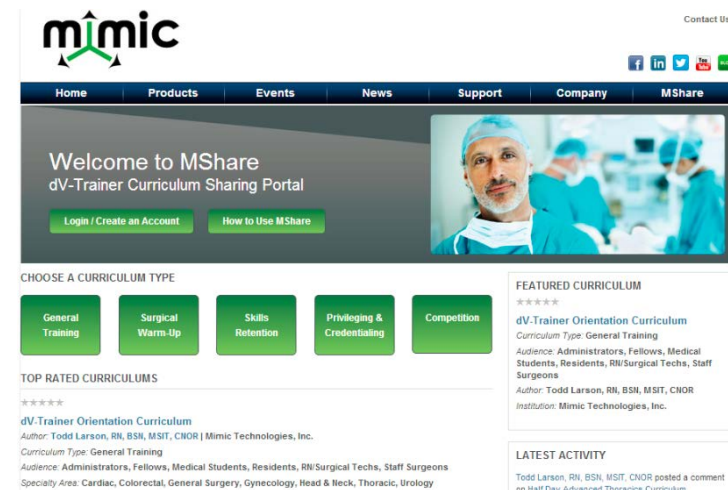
mimic

Contact Us

Home | Products | Events | News | Support | Company | MShare

Welcome to MShare
dV-Trainer Curriculum Sharing Portal

Login / Create an Account

How to Use MShare

CHOOSE A CURRICULUM TYPE

General Training

Surgical Warm-Up

Skills Retention

Privileging & Credentialing

Competition

TOP RATED CURRICULUMS

dV-Trainer Orientation Curriculum
Author: Todd Larson, RN, BSN, MSIT, CNOR | Mimic Technologies, Inc.
Curriculum Type: General Training
Audience: Administrators, Fellows, Medical Students, Residents, RN/Surgical Techs, Staff Surgeons
Specialty Area: Cardiac, Colorectal, General Surgery, Gynecology, Head & Neck, Thoracic, Urology

FEATURED CURRICULUM

dV-Trainer Orientation Curriculum
Curriculum Type: General Training
Audience: Administrators, Fellows, Medical Students, Residents, RN/Surgical Techs, Staff Surgeons
Author: Todd Larson, RN, BSN, MSIT, CNOR
Institution: Mimic Technologies, Inc.

LATEST ACTIVITY

Todd Larson, RN, BSN, MSIT, CNOR posted a comment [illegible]